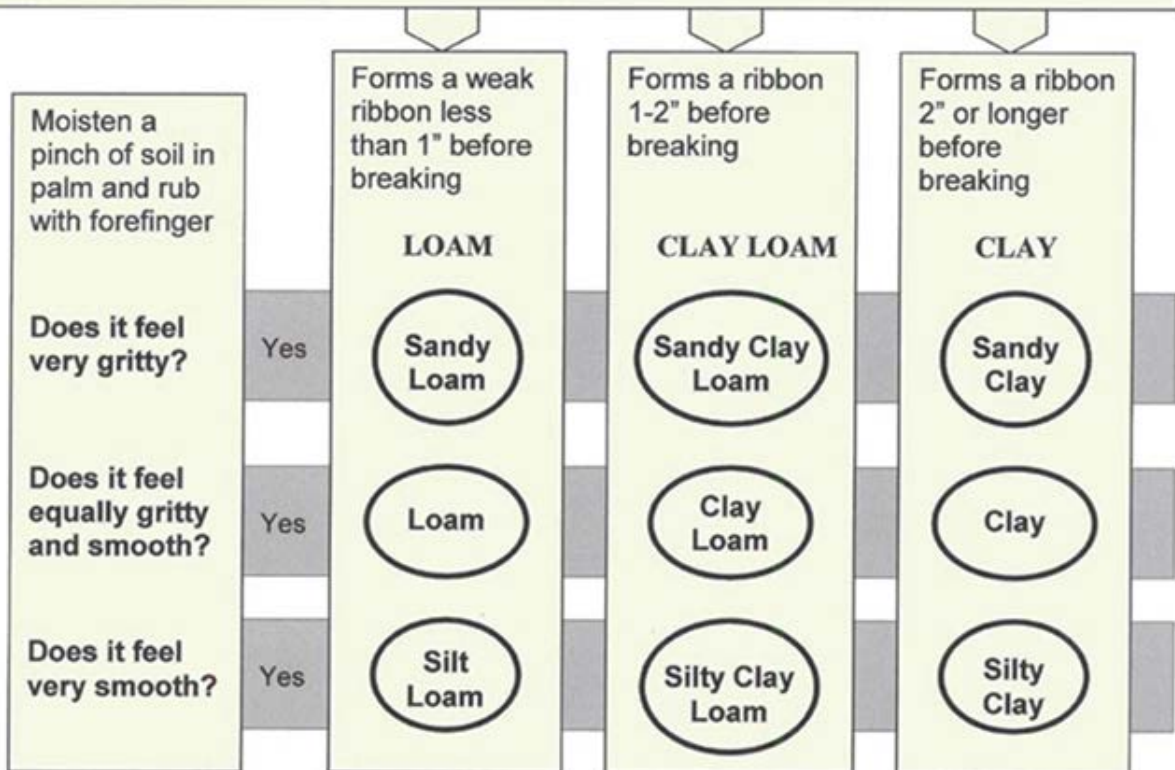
Moisten a pinch of soil in palm and rub with forefinger

Forms a weak ribbon less than 1" before breaking

LOAM

Forms a ribbon 1-2" before breaking

CLAY LOAM

Forms a ribbon 2" or longer before breaking

CLAY

Does it feel very gritty?

Yes

Sandy Loam

Sandy Clay Loam

Sandy Clay

Does it feel equally gritty and smooth?

Yes

Loam

Clay Loam

Clay

Does it feel very smooth?

Yes

Silt Loam

Silty Clay Loam

Silty Clay